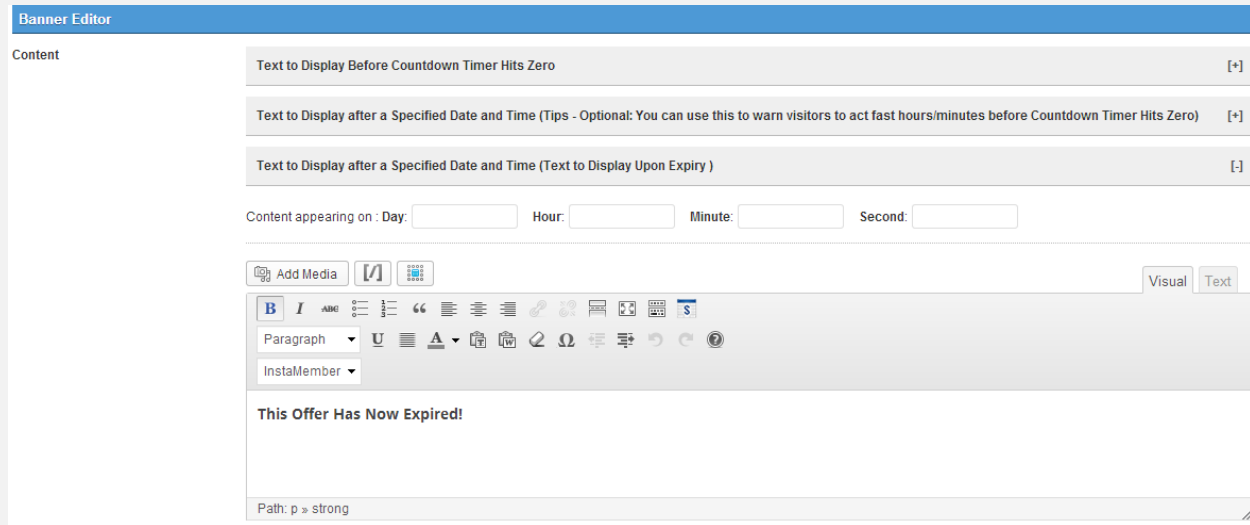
Banner Editor

Content

Text to Display Before Countdown Timer Hits Zero [+]

Text to Display after a Specified Date and Time (Tips - Optional: You can use this to warn visitors to act fast hours/minutes before Countdown Timer Hits Zero) [+]

Text to Display after a Specified Date and Time (Text to Display Upon Expiry ) [-]

Content appearing on : Day: Hour: Minute: Second:

Add Media [/]

Visual Text

B I ABC

Paragraph U A Ω

InstaMember

This Offer Has Now Expired!

Path: p » strong